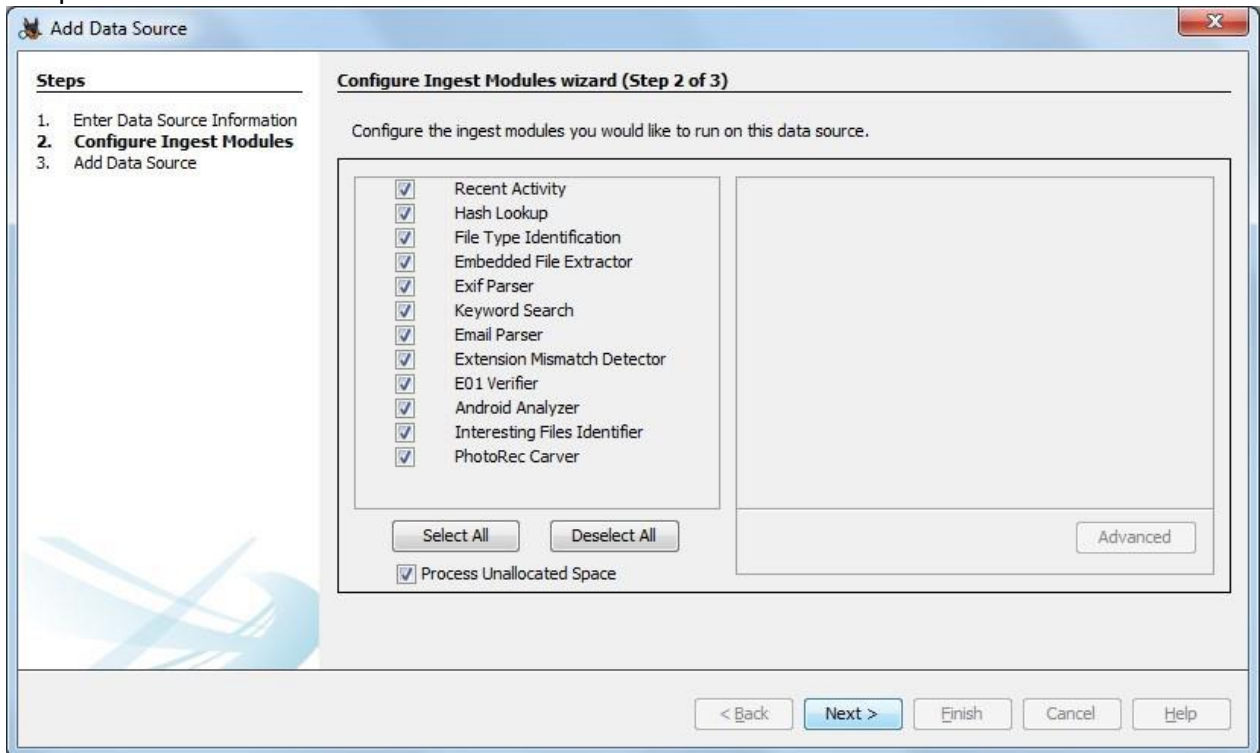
Add Data Source

Steps

1. Enter Data Source Information
2. Configure Ingest Modules
3. Add Data Source

Configure Ingest Modules wizard (Step 2 of 3)

Configure the ingest modules you would like to run on this data source.

Recent Activity
Hash Lookup
File Type Identification
Embedded File Extractor
Exif Parser
Keyword Search
Email Parser
Extension Mismatch Detector
E01 Verifier
Android Analyzer
Interesting Files Identifier
PhotoRec Carver

Select All
Deselect All
Process Unallocated Space

Advanced

< Back
Next >
Finish
Cancel
Help